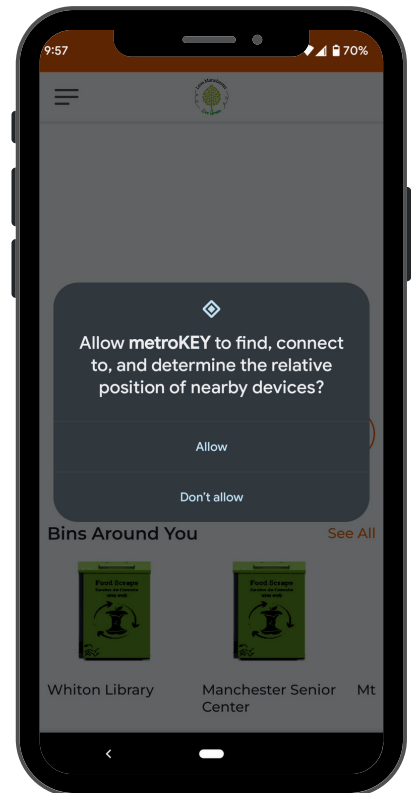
9:57
70%

Allow **metroKEY** to find, connect to, and determine the relative position of nearby devices?

Allow

Don't allow

Bins Around You
See All

Food Scraps

Food Scraps

Whiton Library

Manchester Senior Center

Mt